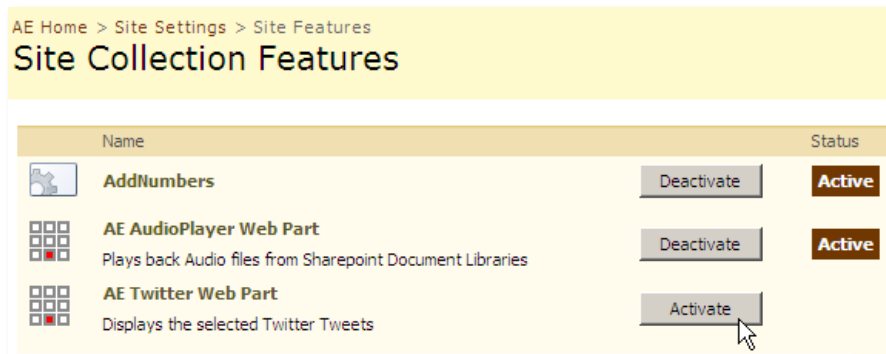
AE Home > Site Settings > Site Features

Site Collection Features

| | Name | | Status |
|---|---|---|---|
| | AddNumbers | Deactivate | Active |
| | AE AudioPlayer Web Part<br>Plays back Audio files from Sharepoint Document Libraries | Deactivate | Active |
| | AE Twitter Web Part<br>Displays the selected Twitter Tweets | Activate | |